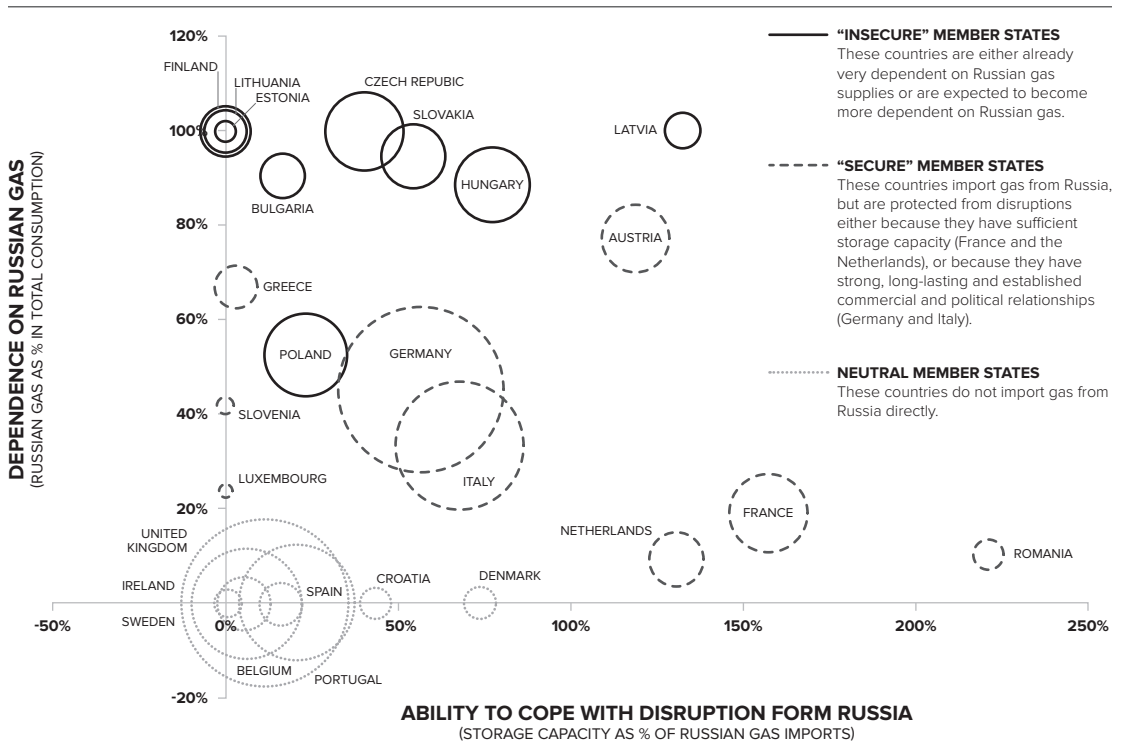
120%
100%
80%
60%
40%
20%
0%
-20%

DEPENDENCE ON RUSSIAN GAS
(RUSSIAN GAS AS % IN TOTAL CONSUMPTION)

FINLAND
LITHUANIA
ESTONIA
CZECH REPUBIC
SLOVAKIA
LATVIA
BULGARIA
HUNGARY
AUSTRIA
GREECE
POLAND
GERMANY
SLOVENIA
ITALY
LUXEMBOURG
FRANCE
NETHERLANDS
ROMANIA
UNITED KINGDOM
IRELAND
SPAIN
CROATIA
DENMARK
SWEDEN
BELGIUM
PORTUGAL

-50%
0%
50%
100%
150%
200%
250%

ABILITY TO COPE WITH DISRUPTION FORM RUSSIA
(STORAGE CAPACITY AS % OF RUSSIAN GAS IMPORTS)

"INSECURE" MEMBER STATES
These countries are either already very dependent on Russian gas supplies or are expected to become more dependent on Russian gas.

"SECURE" MEMBER STATES
These countries import gas from Russia, but are protected from disruptions either because they have sufficient storage capacity (France and the Netherlands), or because they have strong, long-lasting and established commercial and political relationships (Germany and Italy).

NEUTRAL MEMBER STATES
These countries do not import gas from Russia directly.